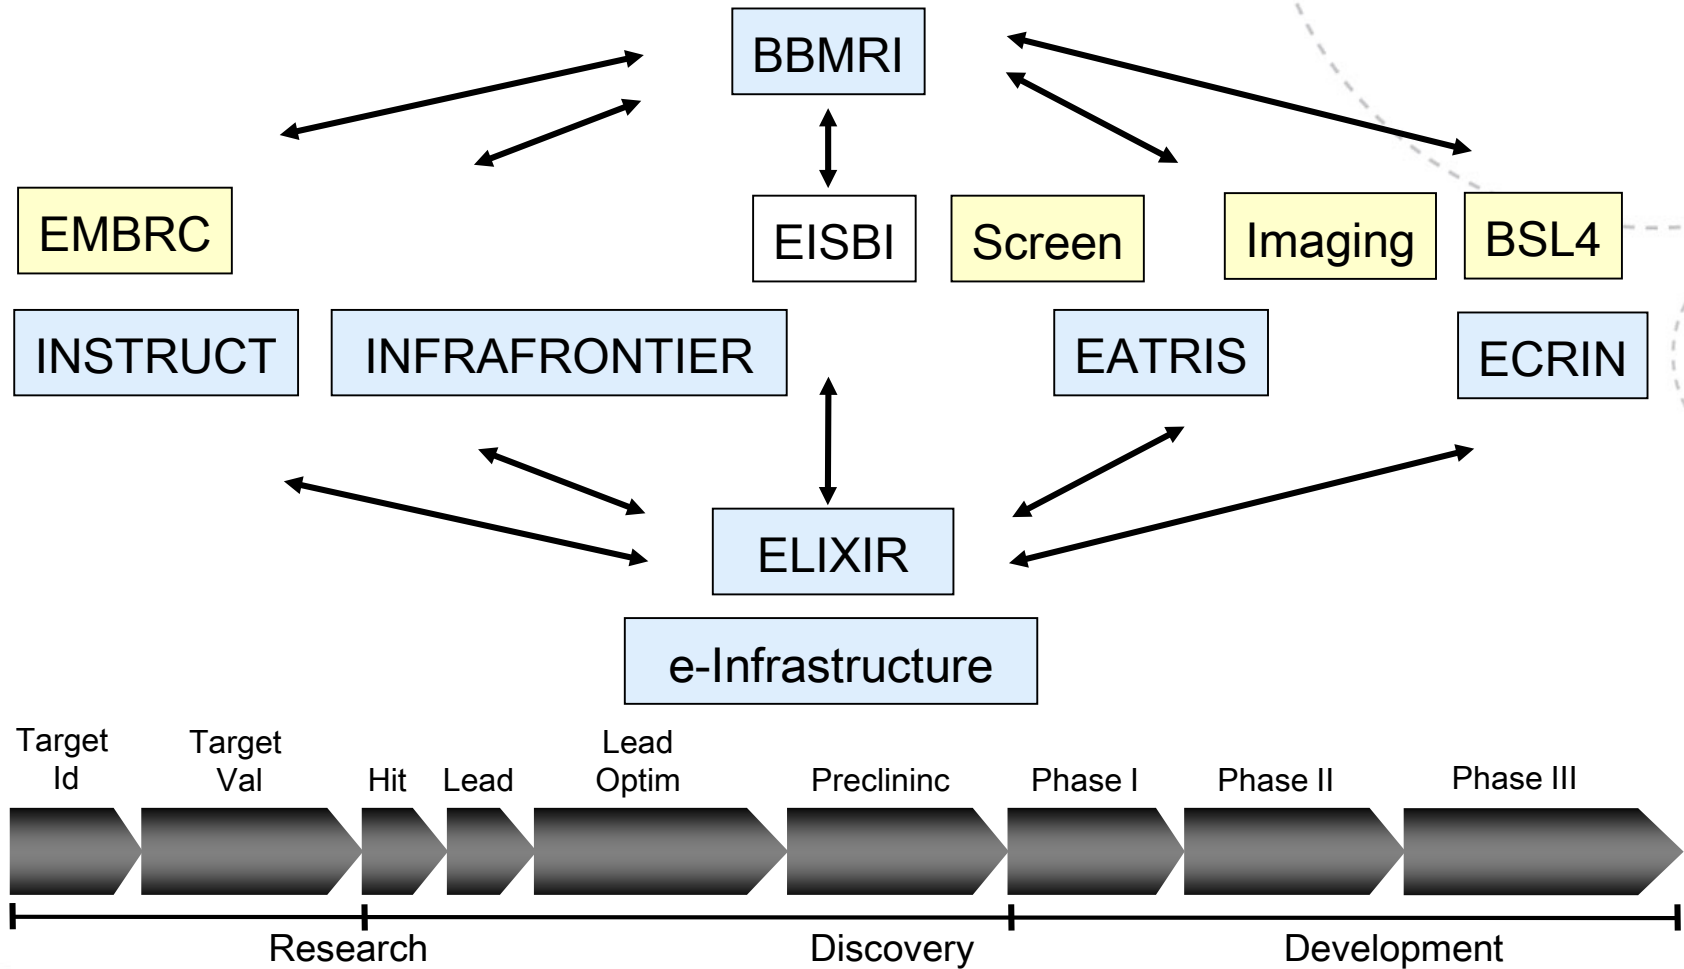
BBMRI

EMBRC

EISBI

Screen

Imaging

BSL4

INSTRUCT

INFRAFRONTIER

EATRIS

ECRIN

ELIXIR

e-Infrastructure

Target Id

Target Val

Hit

Lead

Lead Optim

Preclininc

Phase I

Phase II

Phase III

Research

Discovery

Development